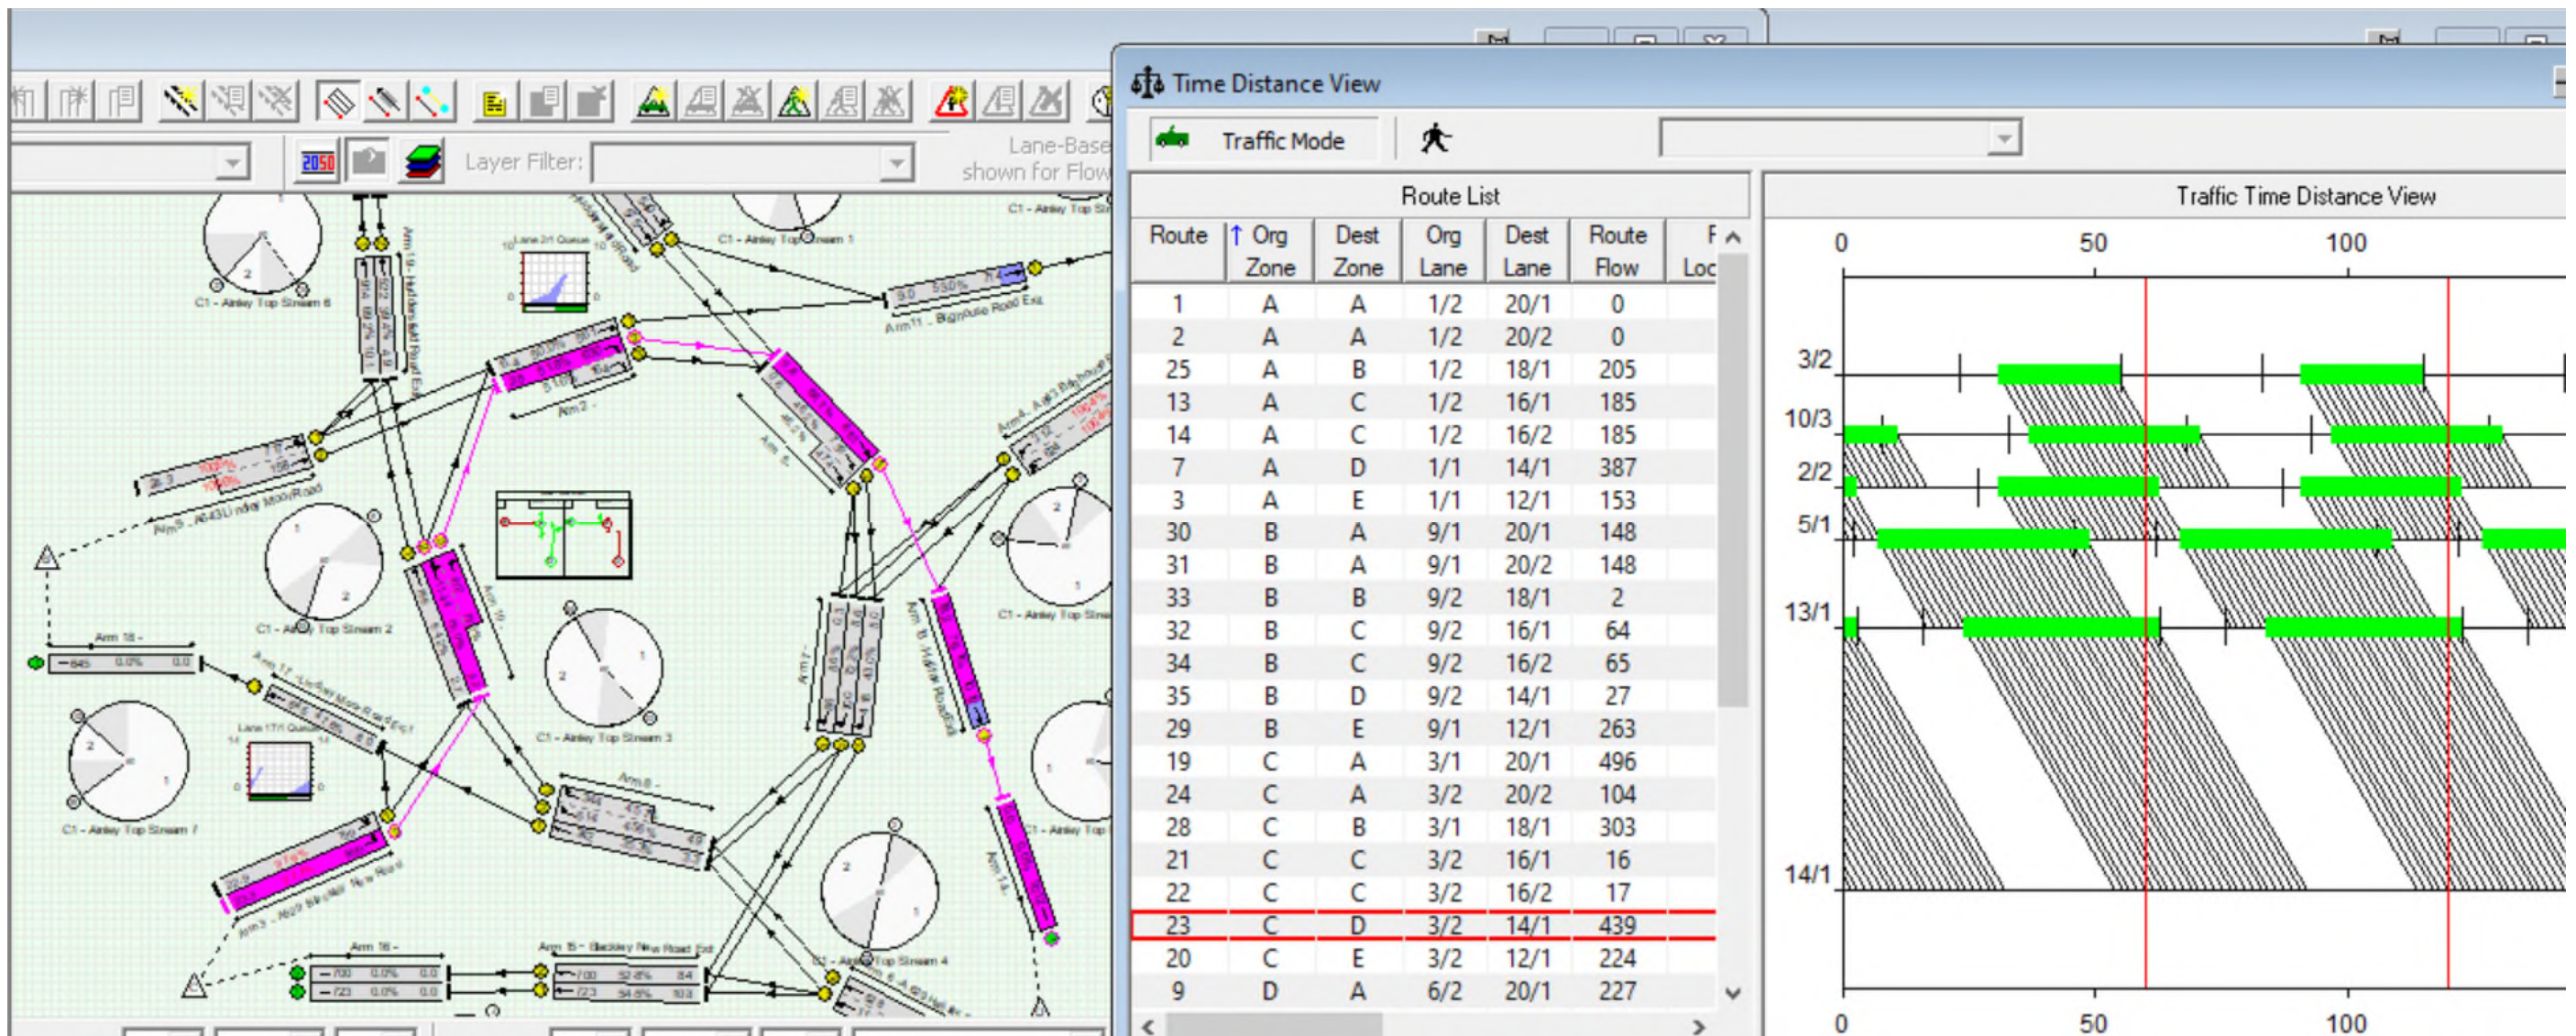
Layer Filter:

Lane-Base
shown for Flow

C1 - Ainley Top Stream 6

C1 - Ainley Top Stream 1

C1 - Ainley Top Stream 2

C1 - Ainley Top Stream 3

C1 - Ainley Top Stream 7

C1 - Ainley Top Stream 4

Arm 11 - Brighouse Road Exit

Arm 2

Arm 9 - A643 Lindley Moor Road

Arm 18

Arm 17 - Lindley Moor Road Exit

Arm 3 - A629 Blackley New Road

Arm 16

Arm 15 - Blackley New Road Exit

Arm 8

Arm 7

Arm 6

Arm 4 - A643 Brighouse Road

Time Distance View

Traffic Mode

Route List

| Route | ↑ Org Zone | Dest Zone | Org Lane | Dest Lane | Route Flow | F Loc |
|---|---|---|---|---|---|---|
| 1 | A | A | 1/2 | 20/1 | 0 | |
| 2 | A | A | 1/2 | 20/2 | 0 | |
| 25 | A | B | 1/2 | 18/1 | 205 | |
| 13 | A | C | 1/2 | 16/1 | 185 | |
| 14 | A | C | 1/2 | 16/2 | 185 | |
| 7 | A | D | 1/1 | 14/1 | 387 | |
| 3 | A | E | 1/1 | 12/1 | 153 | |
| 30 | B | A | 9/1 | 20/1 | 148 | |
| 31 | B | A | 9/1 | 20/2 | 148 | |
| 33 | B | B | 9/2 | 18/1 | 2 | |
| 32 | B | C | 9/2 | 16/1 | 64 | |
| 34 | B | C | 9/2 | 16/2 | 65 | |
| 35 | B | D | 9/2 | 14/1 | 27 | |
| 29 | B | E | 9/1 | 12/1 | 263 | |
| 19 | C | A | 3/1 | 20/1 | 496 | |
| 24 | C | A | 3/2 | 20/2 | 104 | |
| 28 | C | B | 3/1 | 18/1 | 303 | |
| 21 | C | C | 3/2 | 16/1 | 16 | |
| 22 | C | C | 3/2 | 16/2 | 17 | |
| 23 | C | D | 3/2 | 14/1 | 439 | |
| 20 | C | E | 3/2 | 12/1 | 224 | |
| 9 | D | A | 6/2 | 20/1 | 227 | |

Traffic Time Distance View

0 50 100

3/2
10/3
2/2
5/1
13/1
14/1

0 50 100